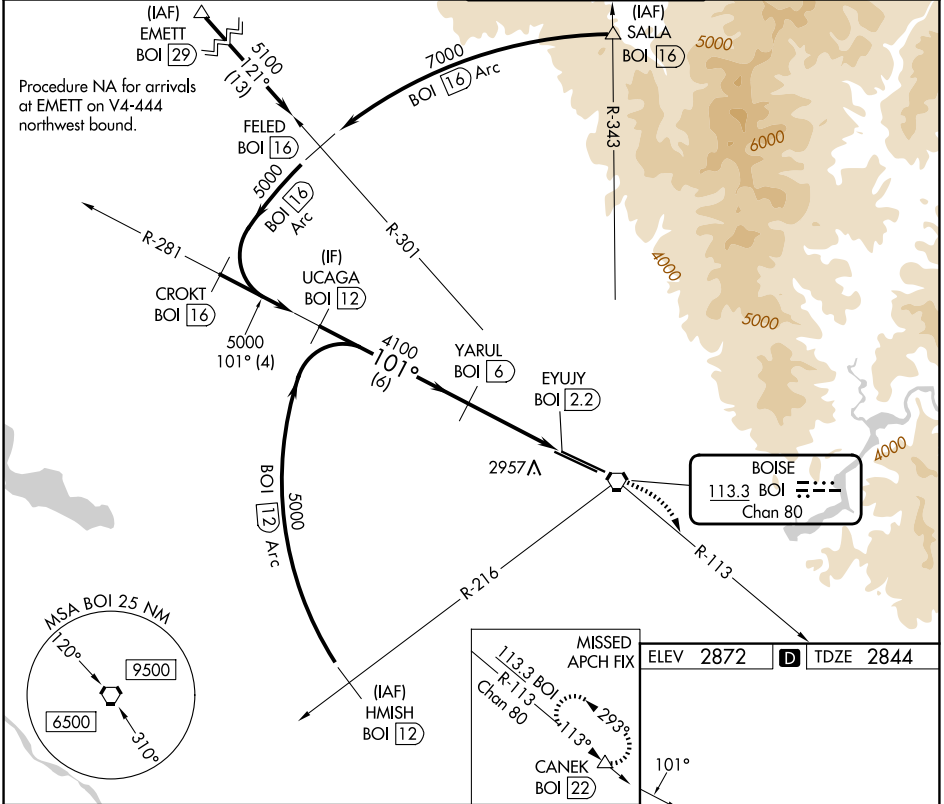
(IAF)
EMETT
BOI 29

5100
121°
(13)

Procedure NA for arrivals at EMETT on V4-444 northwest bound.

(IAF)
SALLA
BOI 16

7000
BOI 16 Arc

5000

R-343

6000

FELED
BOI 16

5000
BOI 16 Arc

R-301

4000

5000

R-281

(IF)
UCAGA
BOI 12

CROKT
BOI 16

5000
101° (4)

4100
101°
(6)

YARUL
BOI 6

EYUJY
BOI 2.2

4000

2957

BOISE
113.3 BOI
Chan 80

BOI 12 Arc
5000

R-113

R-216

MSA BOI 25 NM
120°
9500
6500
310°

(IAF)
HMISH
BOI 12

MISSED APCH FIX
113.3 BOI
R-113
Chan 80
113°
293°
CANEK
BOI 22

ELEV 2872
D
TDZE 2844

101°